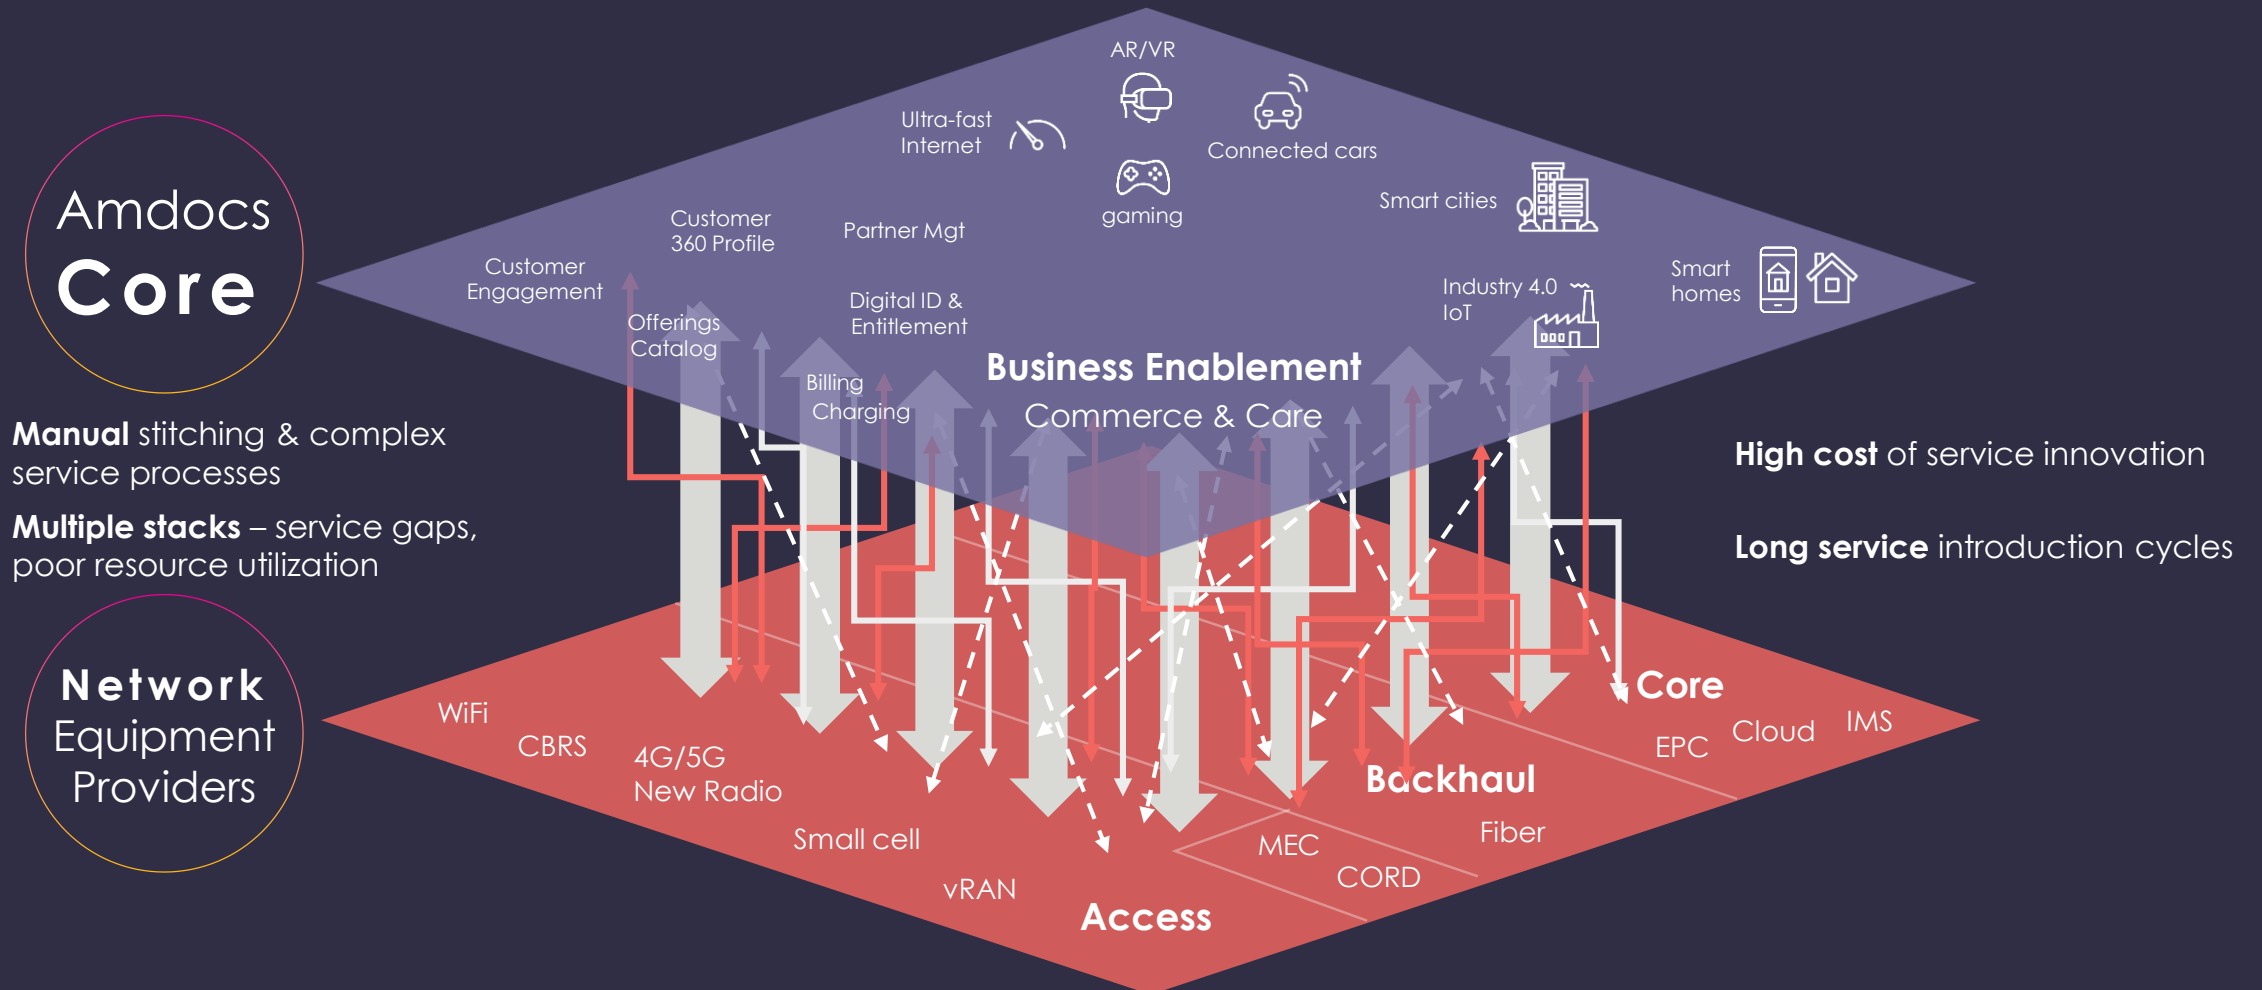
Amdocs
Core

Manual stitching & complex service processes

Multiple stacks – service gaps, poor resource utilization

Network
Equipment
Providers

AR/VR

Ultra-fast
Internet

Connected cars

gaming

Smart cities

Customer
360 Profile

Partner Mgt

Customer
Engagement

Smart
homes

Industry 4.0
IoT

Offerings
Catalog

Digital ID &
Entitlement

Billing
Charging

Business Enablement
Commerce & Care

High cost of service innovation

Long service introduction cycles

WiFi

CBRS

4G/5G
New Radio

Small cell

vRAN

Access

MEC

CORD

Fiber

Backhaul

EPC

Cloud

IMS

Core